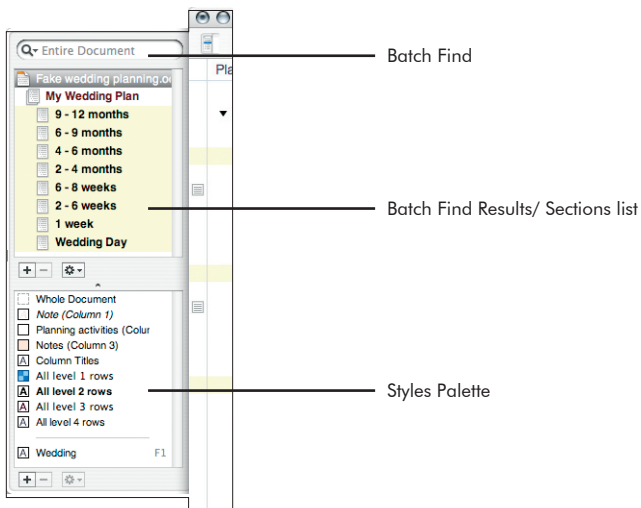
Entire Document

Fake wedding planning.oo

My Wedding Plan

9 - 12 months

6 - 9 months

4 - 6 months

2 - 4 months

6 - 8 weeks

2 - 6 weeks

1 week

Wedding Day

Whole Document

Note (Column 1)

Planning activities (Colum

Notes (Column 3)

Column Titles

All level 1 rows

All level 2 rows

All level 3 rows

All level 4 rows

Wedding F1

Pla

Batch Find

Batch Find Results/ Sections list

Styles Palette